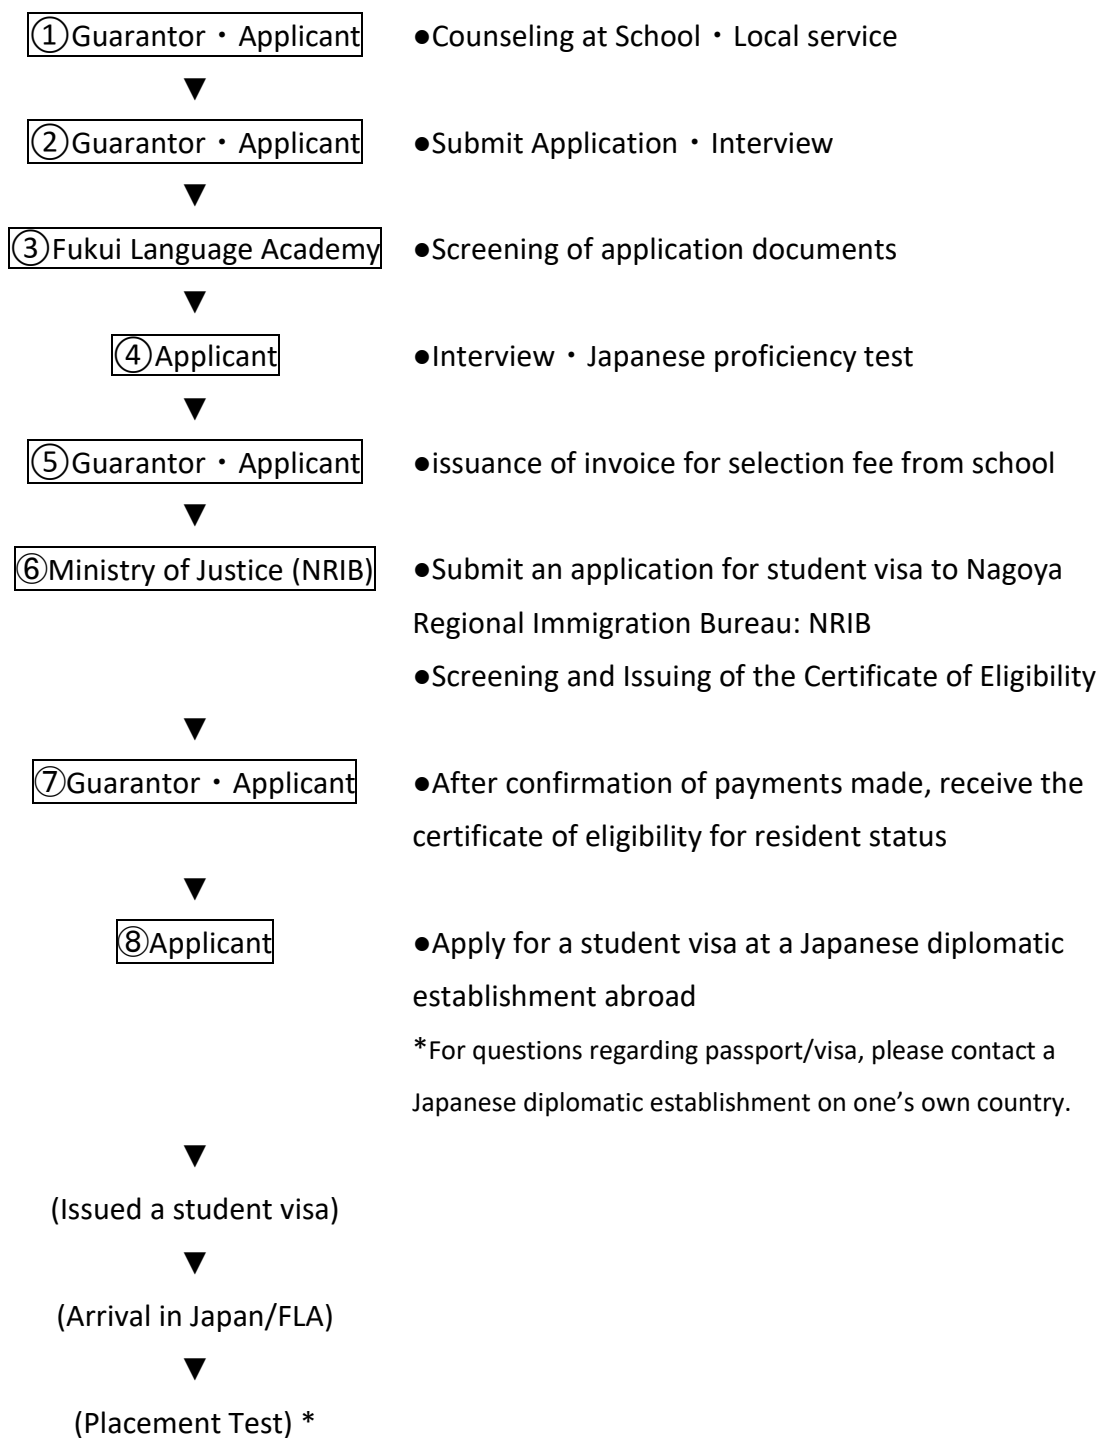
①Guarantor・Applicant ●Counseling at School・Local service

▼

②Guarantor・Applicant ●Submit Application・Interview

▼

③Fukui Language Academy ●Screening of application documents

▼

④Applicant ●Interview・Japanese proficiency test

▼

⑤Guarantor・Applicant ●issuance of invoice for selection fee from school

▼

⑥Ministry of Justice (NRIB) ●Submit an application for student visa to Nagoya Regional Immigration Bureau: NRIB

●Screening and Issuing of the Certificate of Eligibility

▼

⑦Guarantor・Applicant ●After confirmation of payments made, receive the certificate of eligibility for resident status

▼

⑧Applicant ●Apply for a student visa at a Japanese diplomatic establishment abroad

*For questions regarding passport/visa, please contact a Japanese diplomatic establishment on one's own country.

▼

(Issued a student visa)

▼

(Arrival in Japan/FLA)

▼

(Placement Test) *